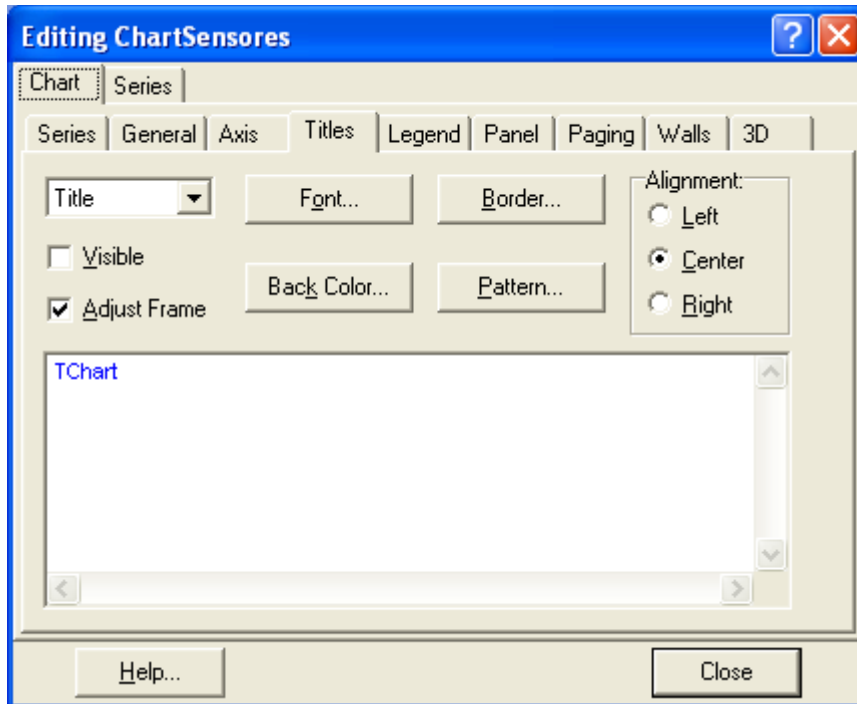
Editing ChartSensores

Chart | Series

Series | General | Axis | Titles | Legend | Panel | Paging | Walls | 3D

Title

Font...

Border...

Alignment:

Left

Center

Right

Visible

Adjust Frame

Back Color...

Pattern...

TChart

Help...

Close